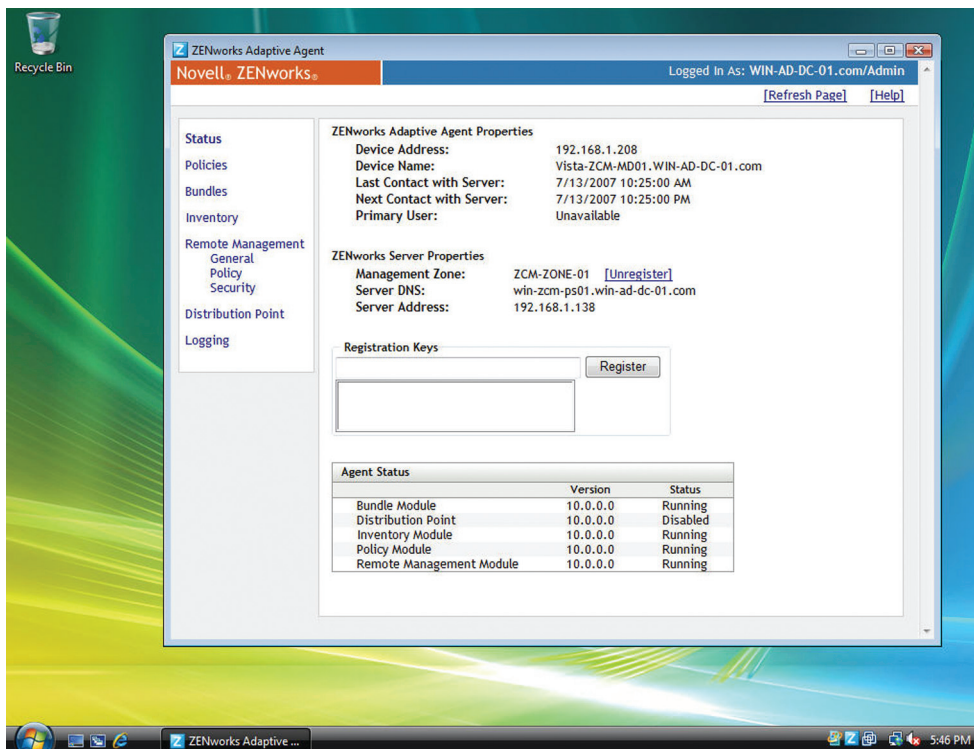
Recycle Bin

ZENworks Adaptive Agent

Novell® ZENworks®

Logged In As: WIN-AD-DC-01.com/Admin

[Refresh Page] [Help]

Status
Policies
Bundles
Inventory
Remote Management
General
Policy
Security
Distribution Point
Logging

ZENworks Adaptive Agent Properties
Device Address: 192.168.1.208
Device Name: Vista-ZCM-MD01.WIN-AD-DC-01.com
Last Contact with Server: 7/13/2007 10:25:00 AM
Next Contact with Server: 7/13/2007 10:25:00 PM
Primary User: Unavailable

ZENworks Server Properties
Management Zone: ZCM-ZONE-01 [Unregister]
Server DNS: win-zcm-ps01.win-ad-dc-01.com
Server Address: 192.168.1.138

Registration Keys

Register

Agent Status

| | Version | Status |
|---|---|---|
| Bundle Module | 10.0.0.0 | Running |
| Distribution Point | 10.0.0.0 | Disabled |
| Inventory Module | 10.0.0.0 | Running |
| Policy Module | 10.0.0.0 | Running |
| Remote Management Module | 10.0.0.0 | Running |

ZENworks Adaptive ...

5:46 PM